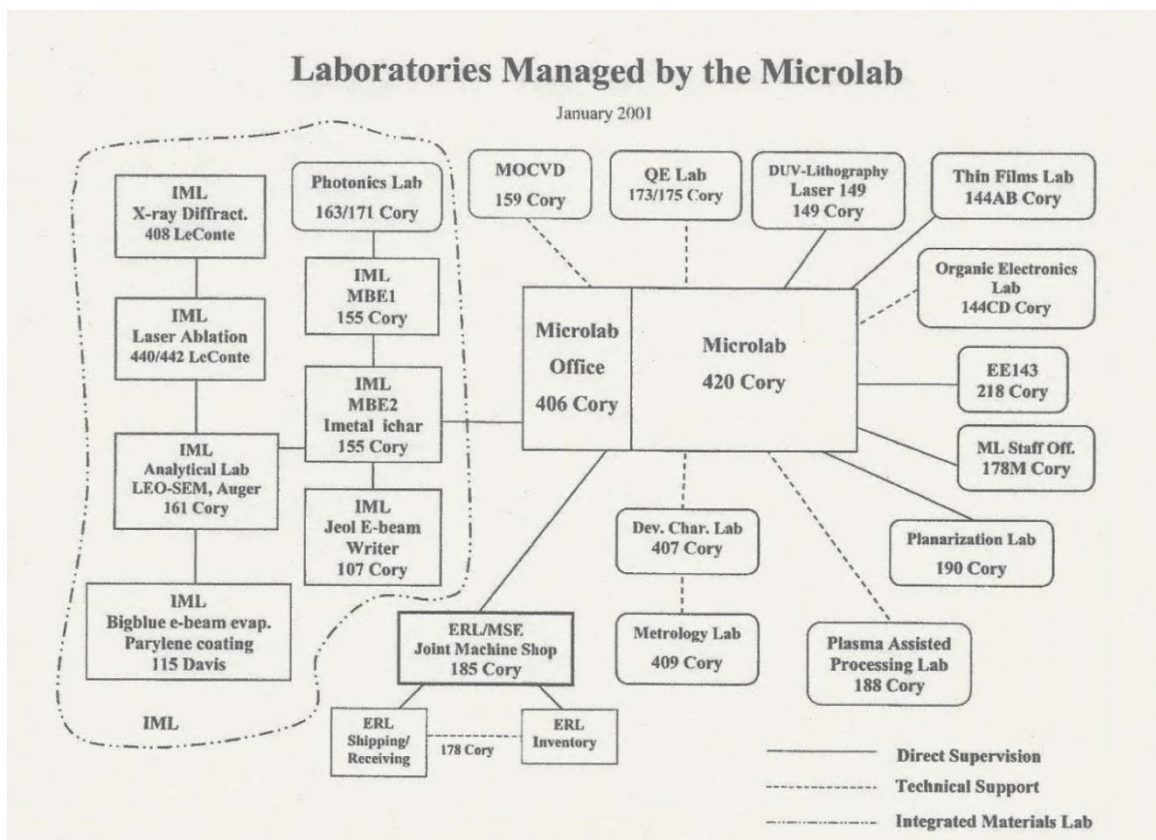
Laboratories Managed by the Microlab

January 2001

IML
X-ray Diffract.
408 LeConte

IML
Laser Ablation
440/442 LeConte

IML
Analytical Lab
LEO-SEM, Auger
161 Cory

IML
Bigblue e-beam evap.
Parylene coating
115 Davis

IML

Photonics Lab
163/171 Cory

IML
MBE1
155 Cory

IML
MBE2
Imetal ichar
155 Cory

IML
Jeol E-beam
Writer
107 Cory

MOCVD
159 Cory

QE Lab
173/175 Cory

DUV-Lithography
Laser 149
149 Cory

Thin Films Lab
144AB Cory

Organic Electronics
Lab
144CD Cory

Microlab
Office
406 Cory

Microlab
420 Cory

EE143
218 Cory

ML Staff Off.
178M Cory

Planarization Lab
190 Cory

Dev. Char. Lab
407 Cory

Metrology Lab
409 Cory

Plasma Assisted
Processing Lab
188 Cory

ERL/MSE
Joint Machine Shop
185 Cory

ERL
Shipping/
Receiving

178 Cory

ERL
Inventory

Direct Supervision
Technical Support
Integrated Materials Lab